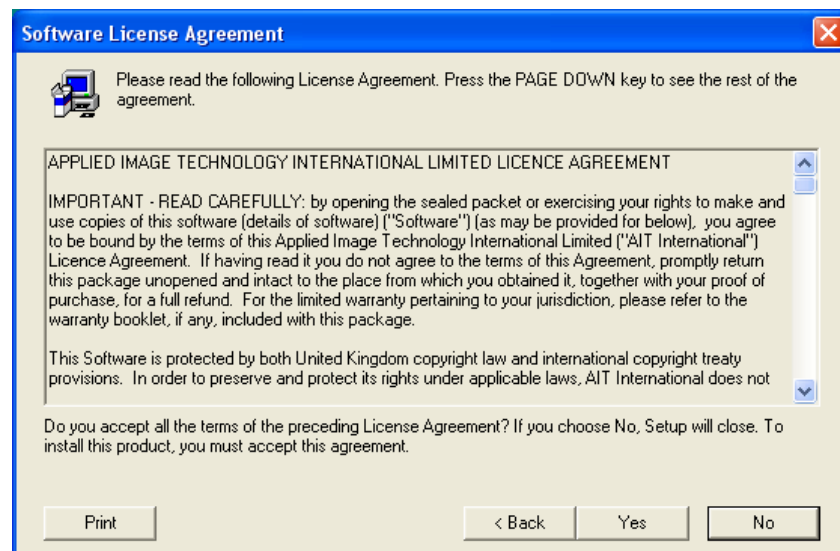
Software License Agreement

Please read the following License Agreement. Press the PAGE DOWN key to see the rest of the agreement.

APPLIED IMAGE TECHNOLOGY INTERNATIONAL LIMITED LICENCE AGREEMENT

IMPORTANT - READ CAREFULLY: by opening the sealed packet or exercising your rights to make and use copies of this software (details of software) ("Software") (as may be provided for below), you agree to be bound by the terms of this Applied Image Technology International Limited ("AIT International") Licence Agreement. If having read it you do not agree to the terms of this Agreement, promptly return this package unopened and intact to the place from which you obtained it, together with your proof of purchase, for a full refund. For the limited warranty pertaining to your jurisdiction, please refer to the warranty booklet, if any, included with this package.

This Software is protected by both United Kingdom copyright law and international copyright treaty provisions. In order to preserve and protect its rights under applicable laws, AIT International does not

Do you accept all the terms of the preceding License Agreement? If you choose No, Setup will close. To install this product, you must accept this agreement.

Print

< Back

Yes

No